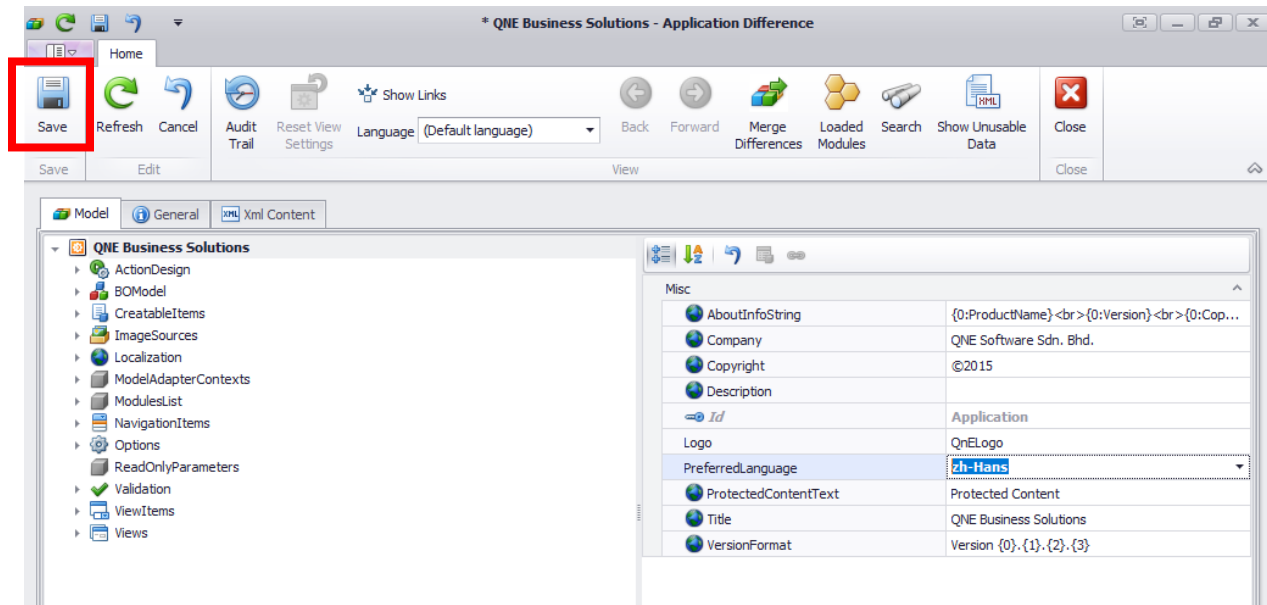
* QNE Business Solutions - Application Difference

Home

Save
Refresh
Cancel
Audit Trail
Reset View Settings
Show Links
Language (Default language)
Back
Forward
Merge Differences
Loaded Modules
Search
Show Unusable Data
Close

Save
Edit
View
Close

Model
General
Xml Content

QNE Business Solutions
ActionDesign
BOModel
CreatableItems
ImageSources
Localization
ModelAdapterContexts
ModulesList
NavigationItems
Options
ReadOnlyParameters
Validation
ViewItems
Views

Misc

| | |
|---|---|
| AboutInfoString | {0:ProductName}<br>{0:Version}<br>{0:Cop... |
| Company | QNE Software Sdn. Bhd. |
| Copyright | ©2015 |
| Description | |
| Id | Application |
| Logo | QnELogo |
| PreferredLanguage | zh-Hans |
| ProtectedContentText | Protected Content |
| Title | QNE Business Solutions |
| VersionFormat | Version {0}.{1}.{2}.{3} |